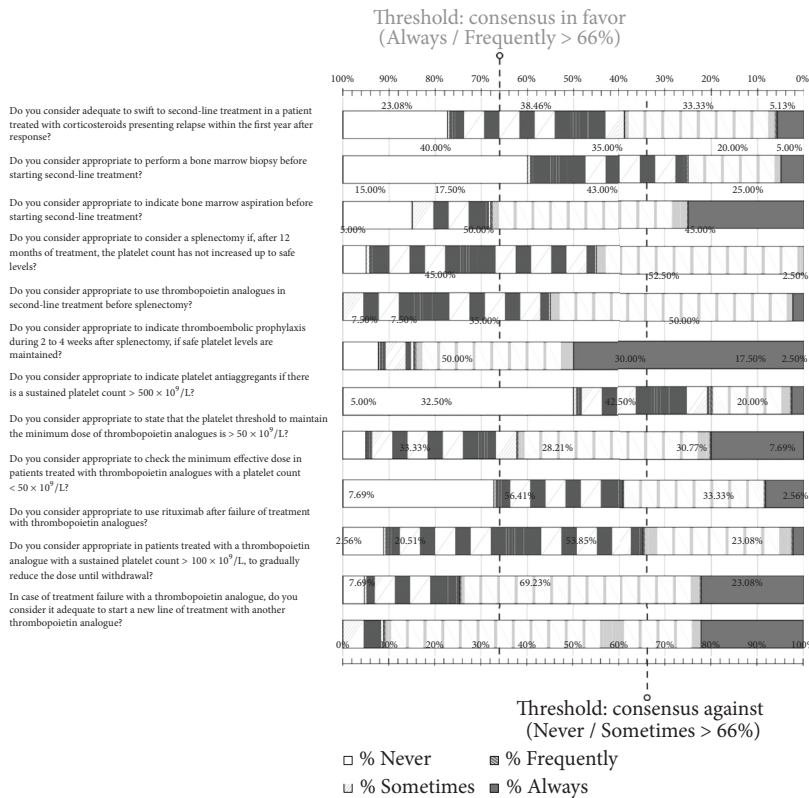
Threshold: consensus in favor
(Always / Frequently > 66%)

100% 90% 80% 70% 60% 50% 40% 30% 20% 10% 0%

Do you consider adequate to swift to second-line treatment in a patient treated with corticosteroids presenting relapse within the first year after response?

23.08% 38.46% 33.33% 5.13%

Do you consider appropriate to perform a bone marrow biopsy before starting second-line treatment?

40.00% 35.00% 20.00% 5.00%

Do you consider appropriate to indicate bone marrow aspiration before starting second-line treatment?

15.00% 17.50% 43.00% 25.00%

Do you consider appropriate to consider a splenectomy if, after 12 months of treatment, the platelet count has not increased up to safe levels?

5.00% 50.00% 45.00%

Do you consider appropriate to use thrombopoietin analogues in second-line treatment before splenectomy?

45.00% 52.50% 2.50%

Do you consider appropriate to indicate thromboembolic prophylaxis during 2 to 4 weeks after splenectomy, if safe platelet levels are maintained?

7.50% 7.50% 35.00% 50.00%

Do you consider appropriate to indicate platelet antiaggregants if there is a sustained platelet count > $500 \times 10^9$/L?

50.00% 30.00% 17.50% 2.50%

Do you consider appropriate to state that the platelet threshold to maintain the minimum dose of thrombopoietin analogues is > $50 \times 10^9$/L?

5.00% 32.50% 42.50% 20.00%

Do you consider appropriate to check the minimum effective dose in patients treated with thrombopoietin analogues with a platelet count < $50 \times 10^9$/L?

33.33% 28.21% 30.77% 7.69%

Do you consider appropriate to use rituximab after failure of treatment with thrombopoietin analogues?

7.69% 56.41% 33.33% 2.56%

Do you consider appropriate in patients treated with a thrombopoietin analogue with a sustained platelet count > $100 \times 10^9$/L, to gradually reduce the dose until withdrawal?

2.56% 20.51% 53.85% 23.08%

In case of treatment failure with a thrombopoietin analogue, do you consider it adequate to start a new line of treatment with another thrombopoietin analogue?

7.69% 69.23% 23.08%

0% 10% 20% 30% 40% 50% 60% 70% 80% 90% 100%

Threshold: consensus against
(Never / Sometimes > 66%)

% Never
% Sometimes
% Frequently
% Always